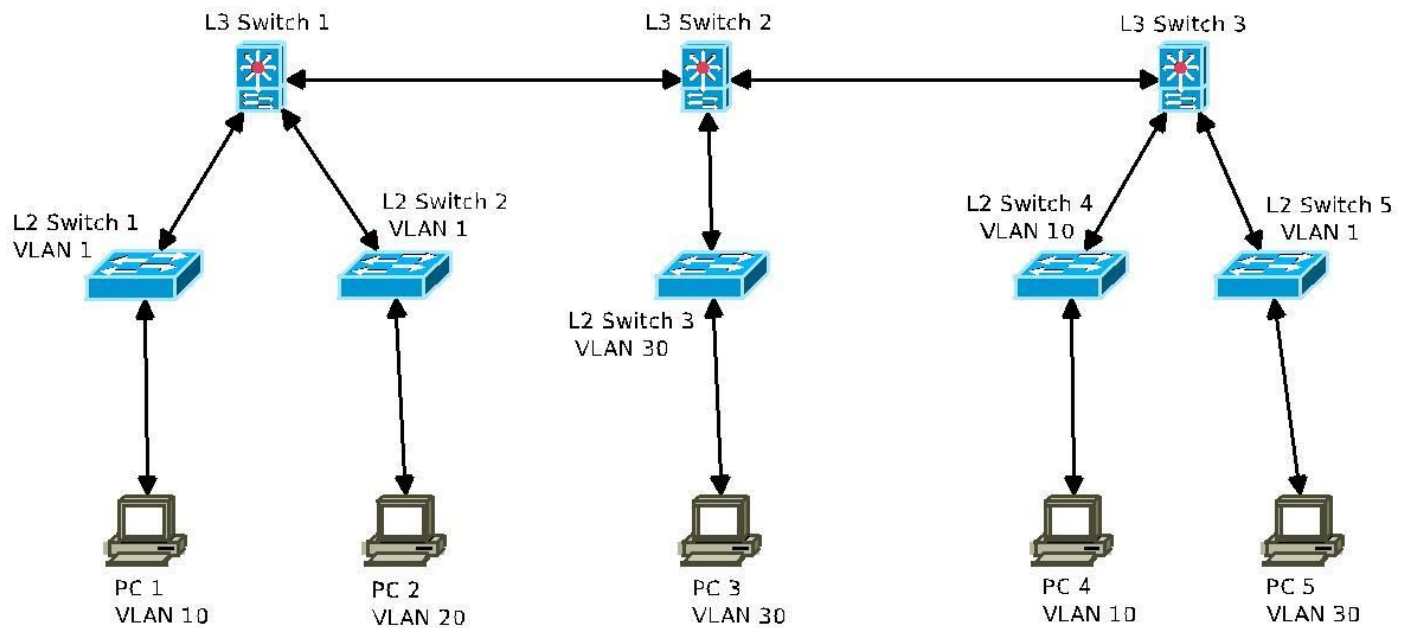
L3 Switch 1

L3 Switch 2

L3 Switch 3

L2 Switch 1
VLAN 1

L2 Switch 2
VLAN 1

L2 Switch 3
VLAN 30

L2 Switch 4
VLAN 10

L2 Switch 5
VLAN 1

PC 1
VLAN 10

PC 2
VLAN 20

PC 3
VLAN 30

PC 4
VLAN 10

PC 5
VLAN 30